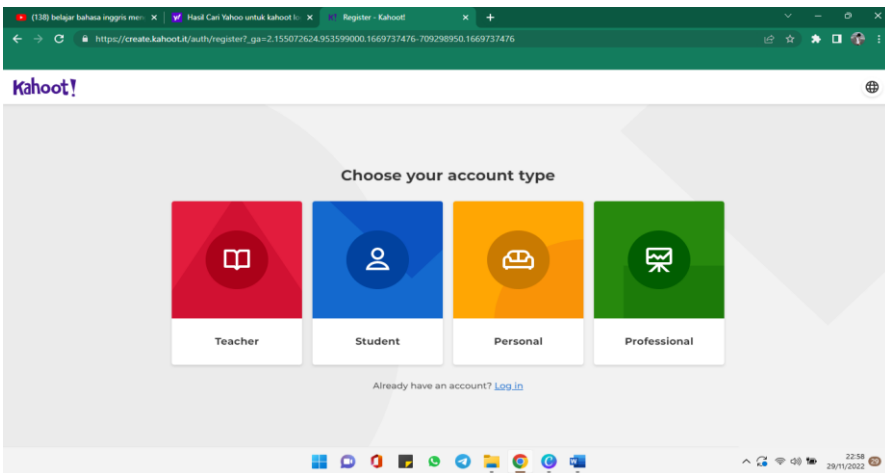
(138) belajar bahasa inggris men ×
Hasil Cari Yahoo untuk kahoot lo ×
Register - Kahoot! ×
+

https://create.kahoot.it/auth/register?_ga=2.155072624.953599000.1669737476-709298950.1669737476

Kahoot!

Choose your account type

Teacher

Student

Personal

Professional

Already have an account? Log in

22:58
29/11/2022